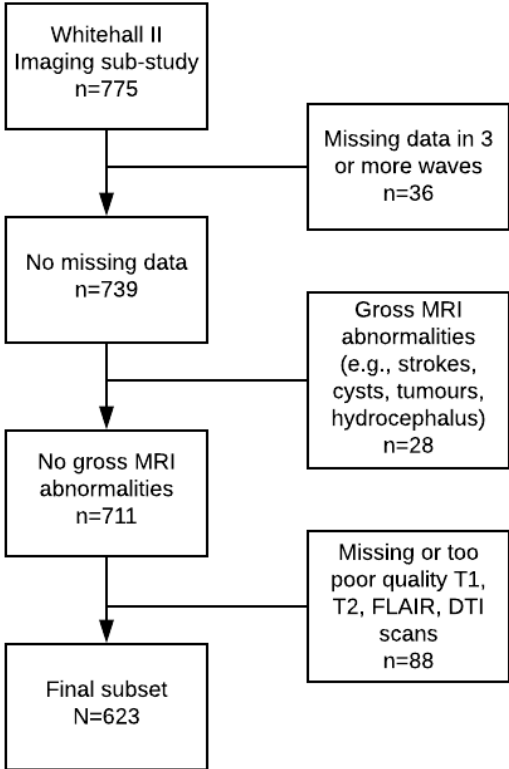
Whitehall II
Imaging sub-study
n=775

Missing data in 3
or more waves
n=36

No missing data
n=739

Gross MRI
abnormalities
(e.g., strokes,
cysts, tumours,
hydrocephalus)
n=28

No gross MRI
abnormalities
n=711

Missing or too
poor quality T1,
T2, FLAIR, DTI
scans
n=88

Final subset
N=623